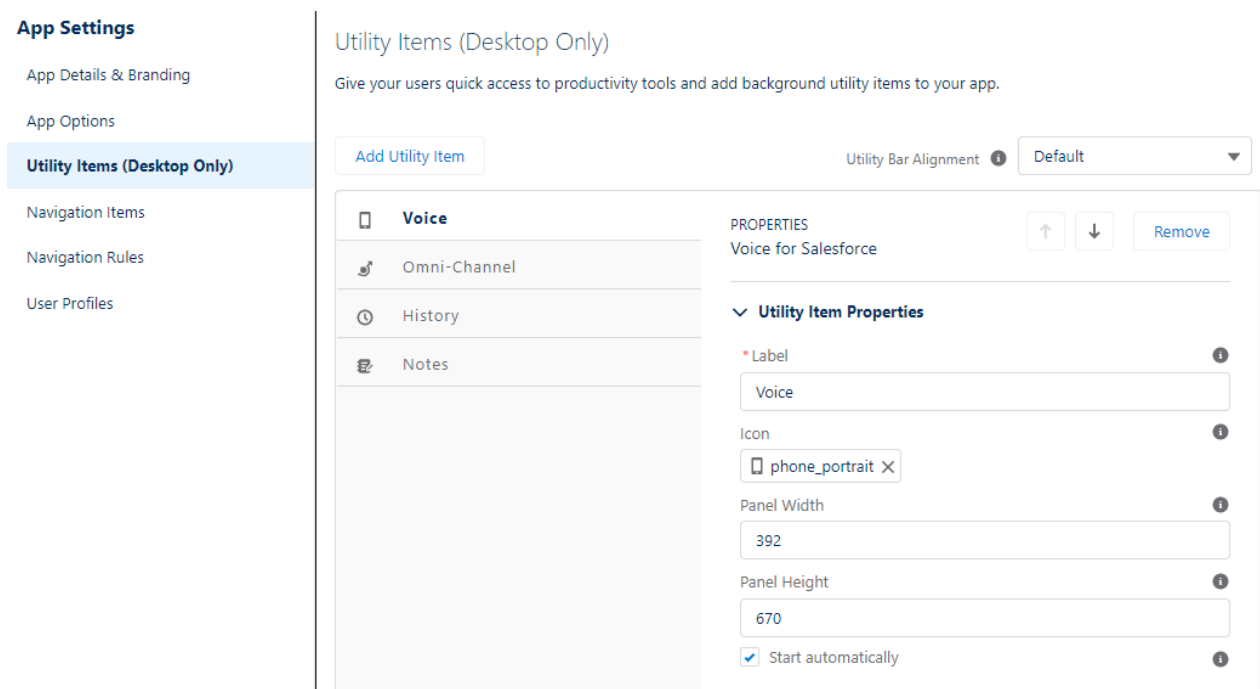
App Settings

App Details & Branding

App Options

Utility Items (Desktop Only)

Navigation Items

Navigation Rules

User Profiles

Utility Items (Desktop Only)

Give your users quick access to productivity tools and add background utility items to your app.

Add Utility Item

Utility Bar Alignment

Default

Voice

Omni-Channel

History

Notes

PROPERTIES
Voice for Salesforce

Remove

Utility Item Properties

*Label

Voice

Icon

phone_portrait

Panel Width

392

Panel Height

670

Start automatically